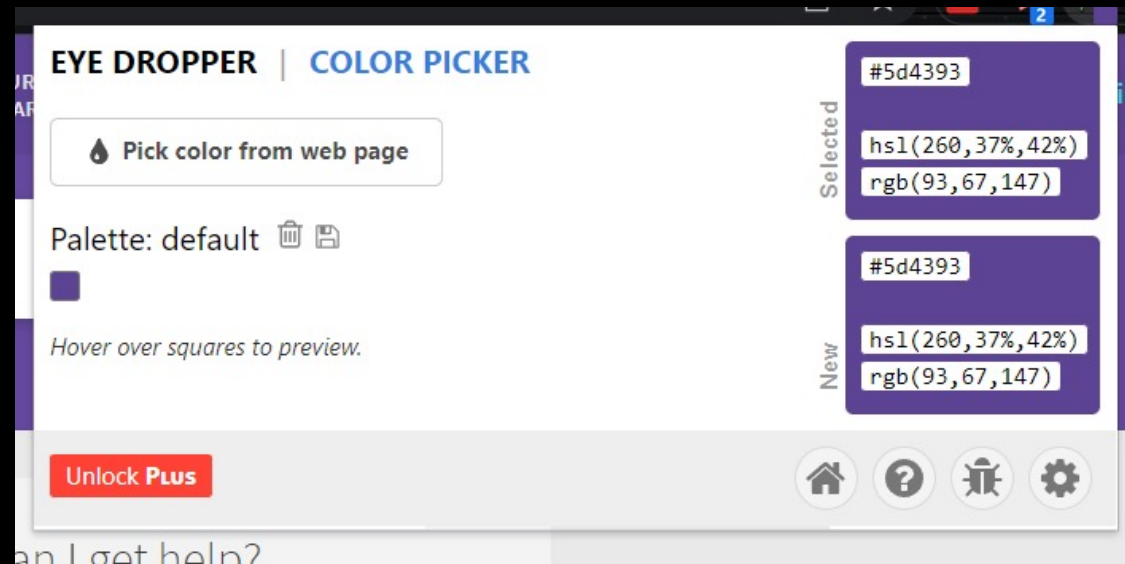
2

UR
AF

EYE DROPPER | COLOR PICKER

Pick color from web page

Palette: default

Hover over squares to preview.

Selected
#5d4393
hsl(260,37%,42%)
rgb(93,67,147)

New
#5d4393
hsl(260,37%,42%)
rgb(93,67,147)

Unlock PLUS

an I get help?